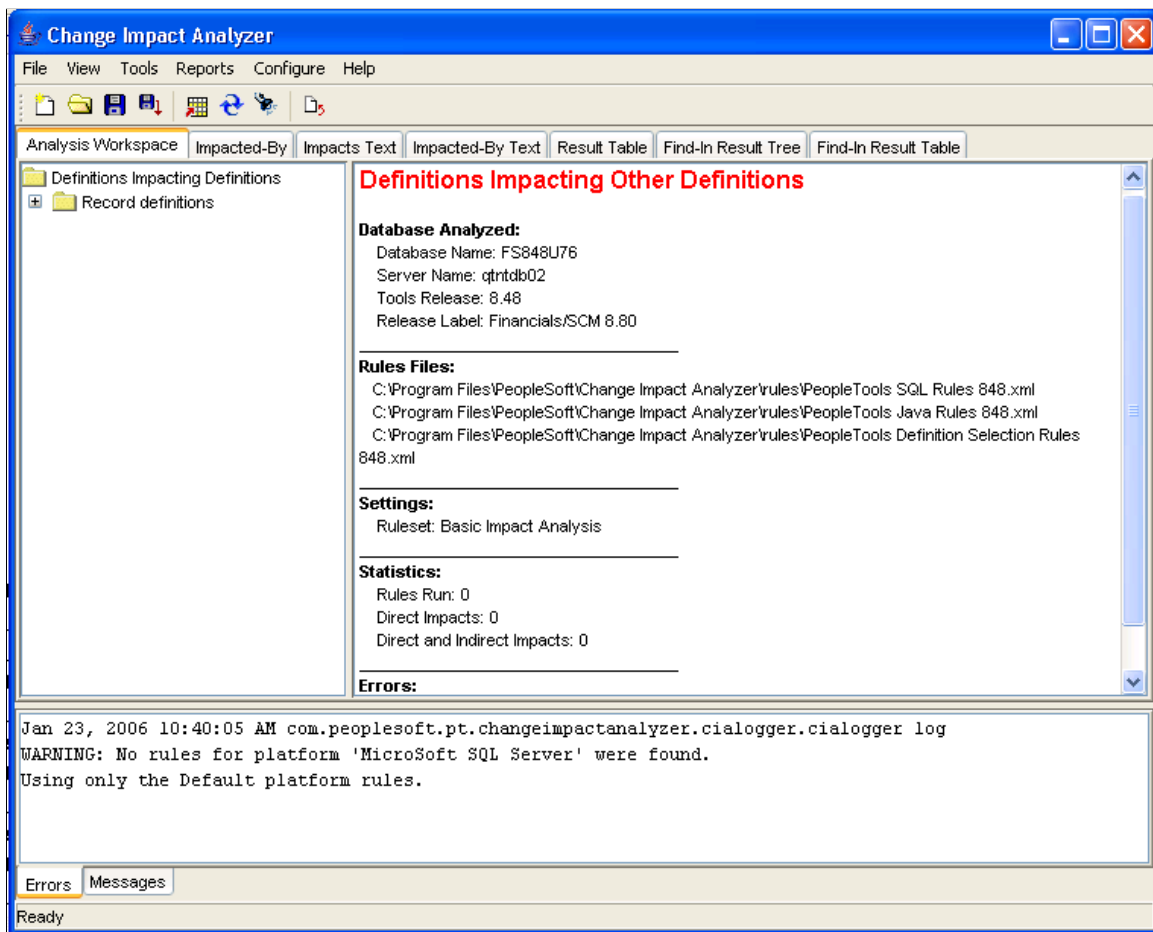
Change Impact Analyzer

File View Tools Reports Configure Help

Analysis Workspace | Impacted-By | Impacts Text | Impacted-By Text | Result Table | Find-In Result Tree | Find-In Result Table

Definitions Impacting Definitions
Record definitions

Definitions Impacting Other Definitions

Database Analyzed:
Database Name: FS848U76
Server Name: qtntdb02
Tools Release: 8.48
Release Label: Financials/SCM 8.80

Rules Files:
C:\Program Files\PeopleSoft\Change Impact Analyzer\rules\PeopleTools SQL Rules 848.xml
C:\Program Files\PeopleSoft\Change Impact Analyzer\rules\PeopleTools Java Rules 848.xml
C:\Program Files\PeopleSoft\Change Impact Analyzer\rules\PeopleTools Definition Selection Rules 848.xml

Settings:
Ruleset: Basic Impact Analysis

Statistics:
Rules Run: 0
Direct Impacts: 0
Direct and Indirect Impacts: 0

Errors:

Jan 23, 2006 10:40:05 AM com.peoplesoft.pt.changeimpactanalyzer.cialogger.cialogger log
WARNING: No rules for platform 'MicroSoft SQL Server' were found.
Using only the Default platform rules.

Errors | Messages

Ready